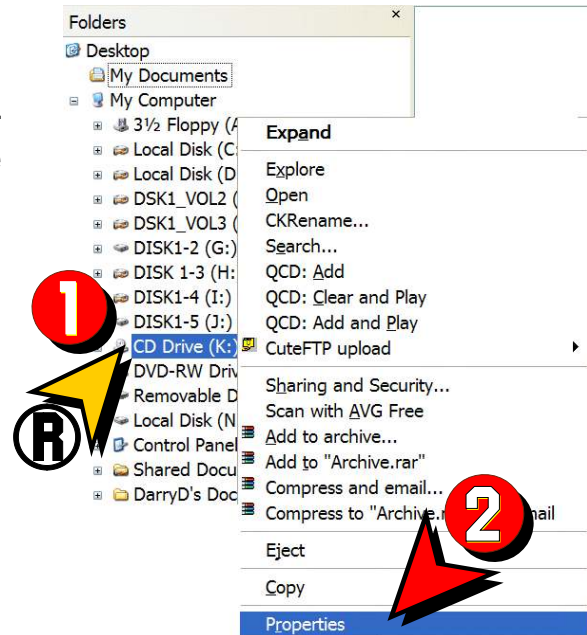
Folders ×

Desktop
My Documents
My Computer
3½ Floppy (A
Local Disk (C:
Local Disk (D
DSK1_VOL2 (
DSK1_VOL3 (
DISK1-2 (G:)
DISK 1-3 (H:
DISK1-4 (I:)
DISK1-5 (J:)
CD Drive (K:)
DVD-RW Driv
Removable D
Local Disk (N
Control Panel
Shared Docu
DarryD's Doc

1
R

Expand
Explore
Open
CKRename...
Search...
QCD: Add
QCD: Clear and Play
QCD: Add and Play
CuteFTP upload
Sharing and Security...
Scan with AVG Free
Add to archive...
Add to "Archive.rar"
Compress and email...
Compress to "Archive.r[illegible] email
Eject
Copy
Properties

2